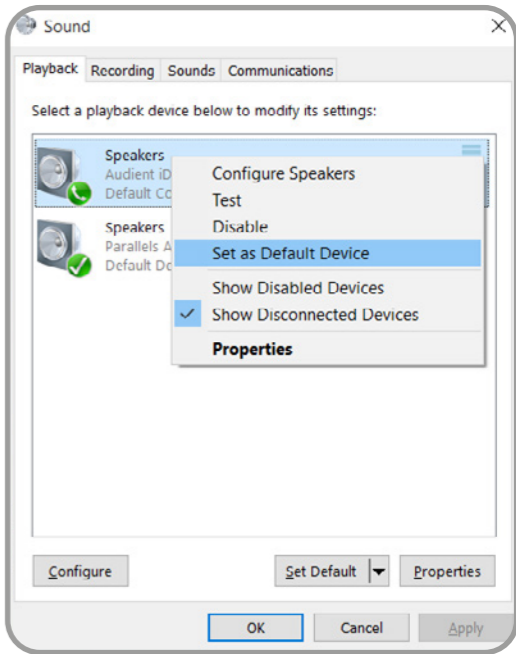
Sound

Playback Recording Sounds Communications

Select a playback device below to modify its settings:

Speakers
Audient iD
Default Co

Speakers
Parallels A
Default Do

Configure Speakers
Test
Disable
Set as Default Device
Show Disabled Devices
✓ Show Disconnected Devices
Properties

Configure

Set Default

Properties

OK

Cancel

Apply